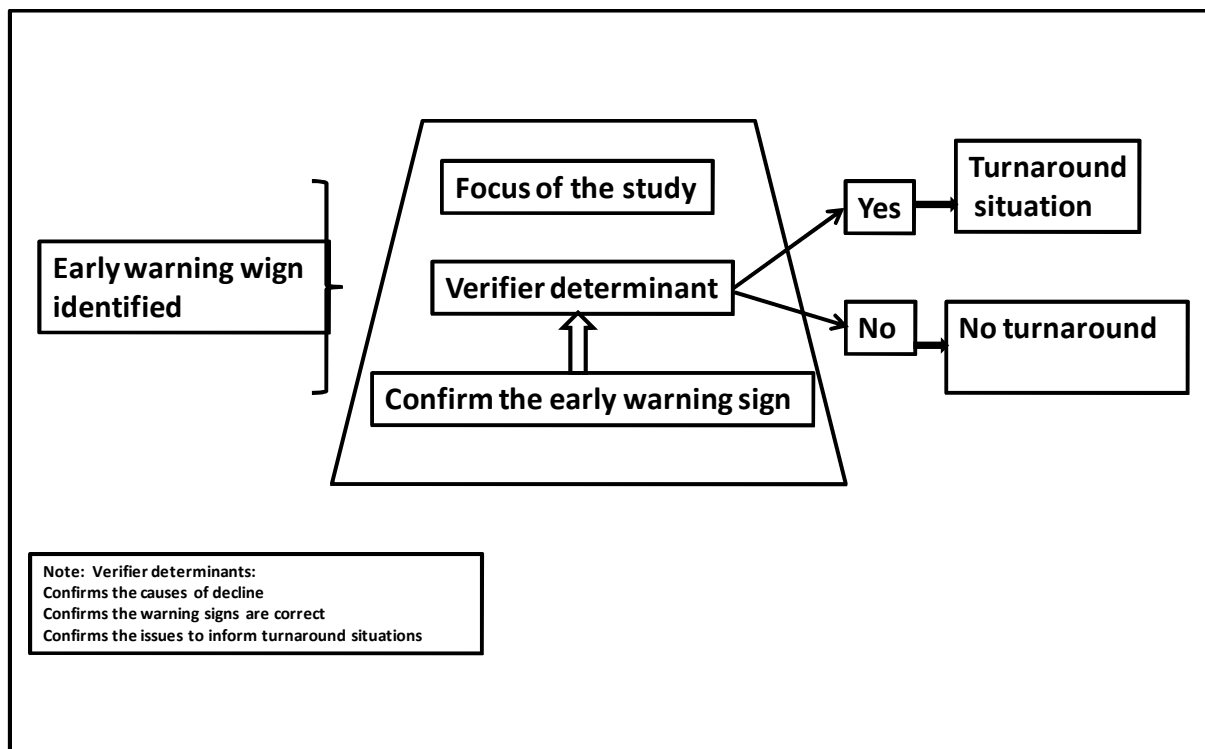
Focus of the study

Early warning wign identified

Verifier determinant

Confirm the early warning sign

Yes

Turnaround situation

No

No turnaround

Note: Verifier determinants:
Confirms the causes of decline
Confirms the warning signs are correct
Confirms the issues to inform turnaround situations